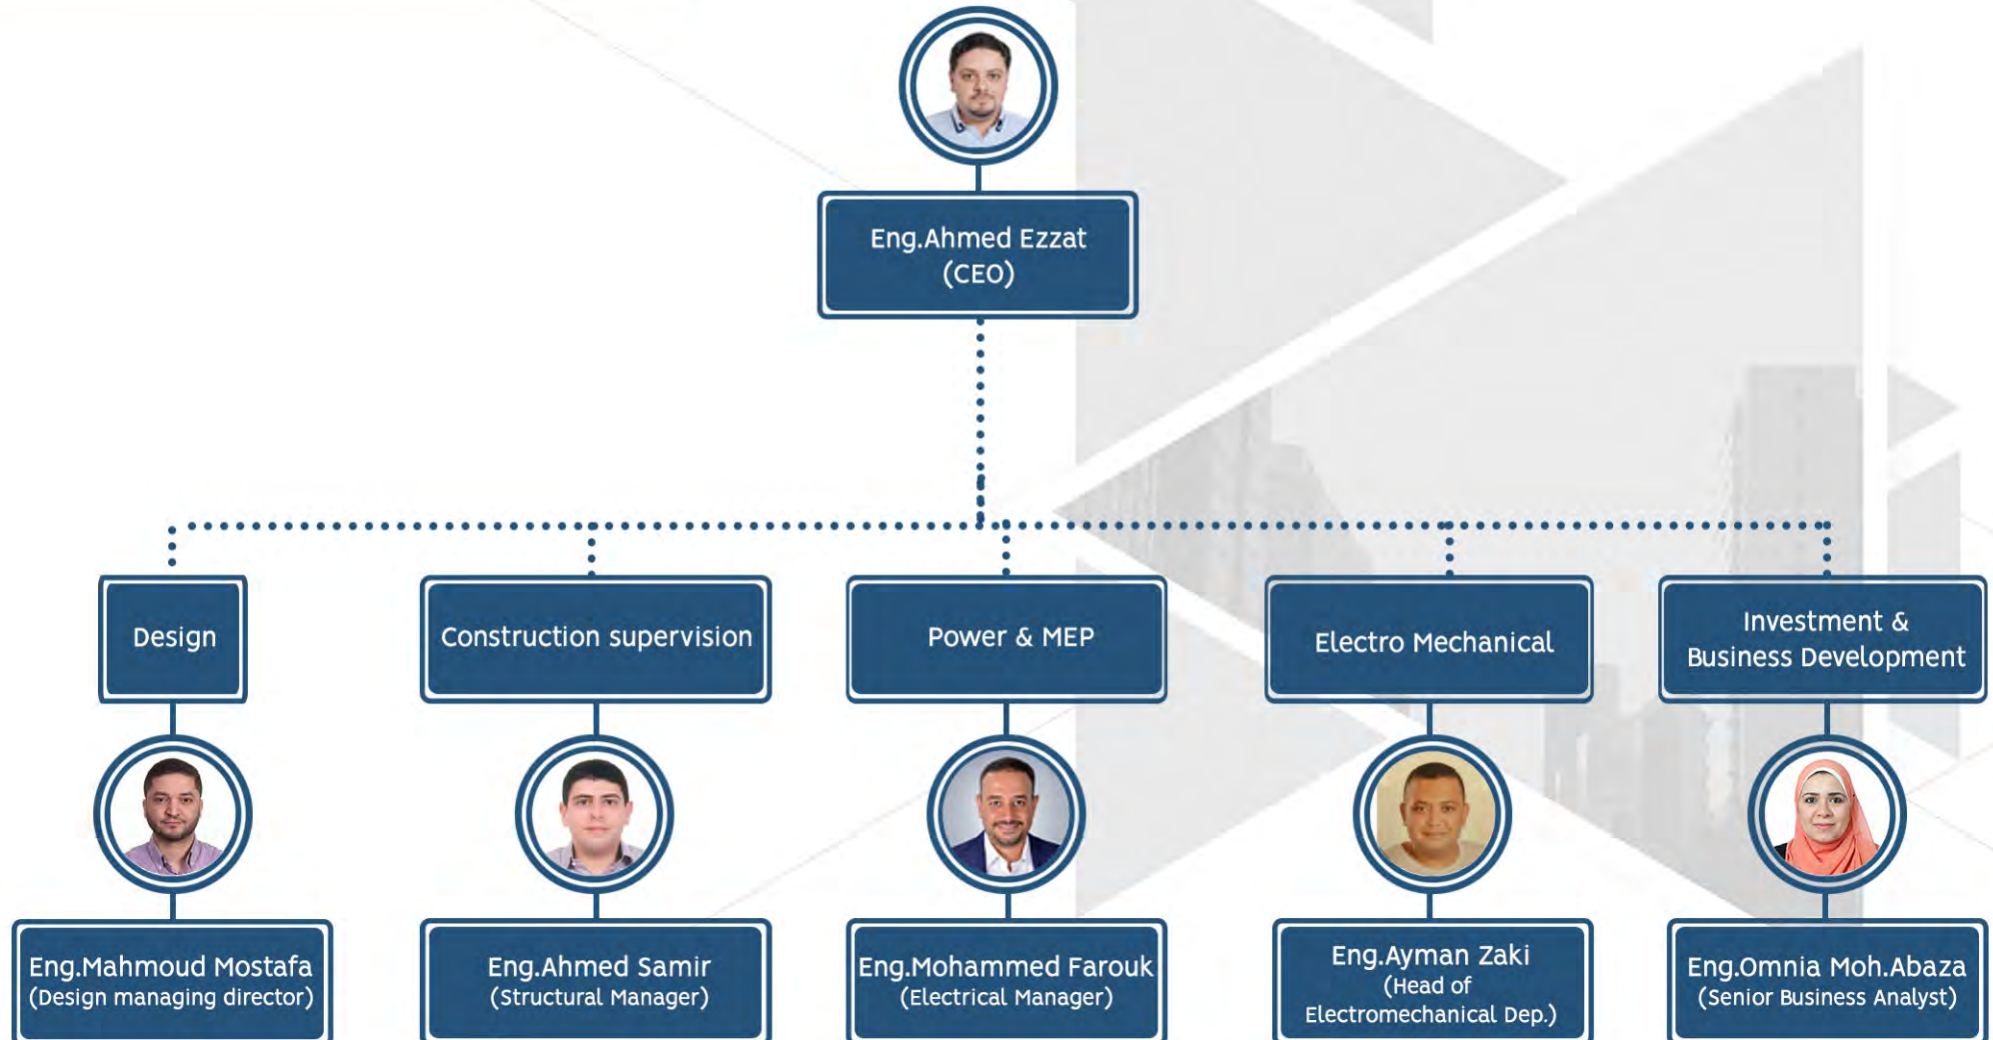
Eng.Ahmed Ezzat
(CEO)

Design

Construction supervision

Power & MEP

Electro Mechanical

Investment & Business Development

Eng.Mahmoud Mostafa
(Design managing director)

Eng.Ahmed Samir
(Structural Manager)

Eng.Mohammed Farouk
(Electrical Manager)

Eng.Ayman Zaki
(Head of Electromechanical Dep.)

Eng.Omnia Moh.Abaza
(Senior Business Analyst)